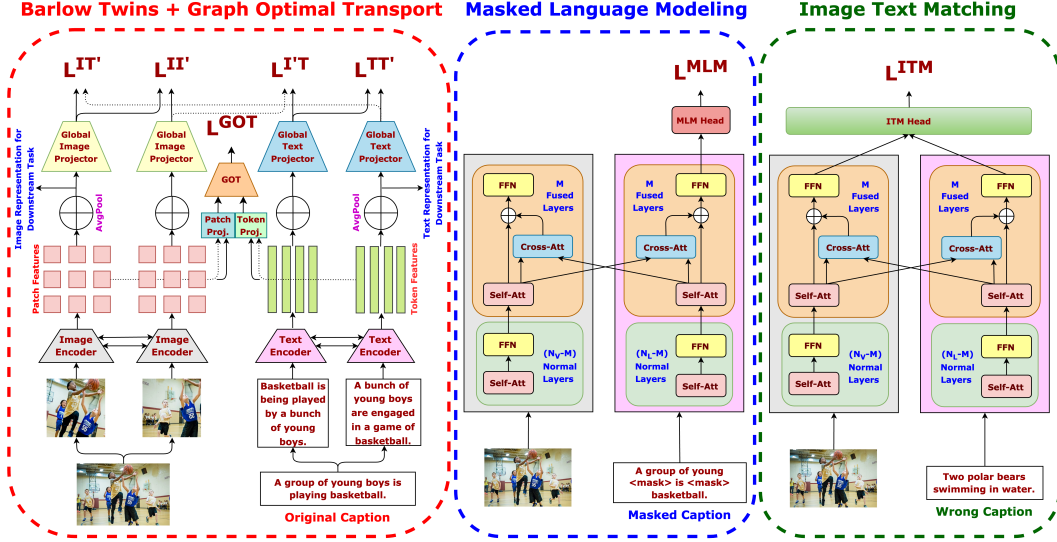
Barlow Twins + Graph Optimal Transport

$L^{IT'}$ $L^{II'}$ $L^{I'T}$ $L^{TT'}$

$L^{GOT}$

Image Representation for Downstream Task

Global Image Projector

AvgPool

Global Image Projector

GOT

Patch Proj.

Token Proj.

Global Text Projector

Global Text Projector

AvgPool

Text Representation for Downstream Task

Patch Features

Token Features

Image Encoder

Image Encoder

Text Encoder

Text Encoder

Basketball is being played by a bunch of young boys.

A bunch of young boys are engaged in a game of basketball.

A group of young boys is playing basketball.

Original Caption

Masked Language Modeling

$L^{MLM}$

MLM Head

FFN

M Fused Layers

Cross-Att

Self-Att

FFN

$(N_V-M)$ Normal Layers

Self-Att

M Fused Layers

FFN

Cross-Att

Self-Att

$(N_L-M)$ Normal Layers

FFN

Self-Att

A group of young <mask> is <mask> basketball.

Masked Caption

Image Text Matching

$L^{ITM}$

ITM Head

FFN

M Fused Layers

Cross-Att

Self-Att

FFN

$(N_V-M)$ Normal Layers

Self-Att

M Fused Layers

FFN

Cross-Att

Self-Att

$(N_L-M)$ Normal Layers

FFN

Self-Att

Two polar bears swimming in water.

Wrong Caption